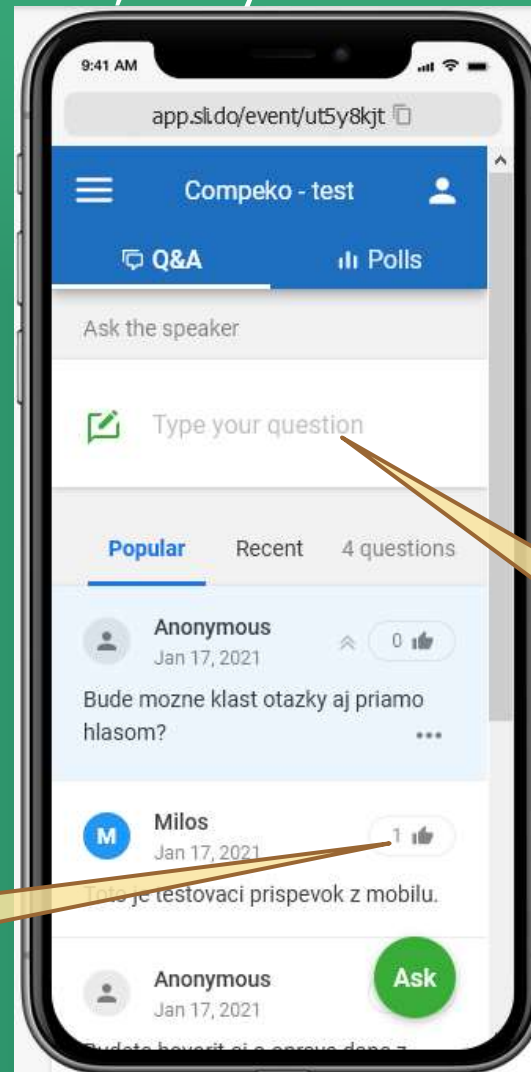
9:41 AM

app.sli.do/event/ut5y8kjt

Compeko - test

Q&A

Polls

Ask the speaker

Type your question

Popular

Recent

4 questions

Anonymous
Jan 17, 2021

0

Bude mozne klast otazky aj priamo hlasom?

...

M

Milos
Jan 17, 2021

1

Toto je testovaci prispevok z mobilu.

Anonymous
Jan 17, 2021

Ask

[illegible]